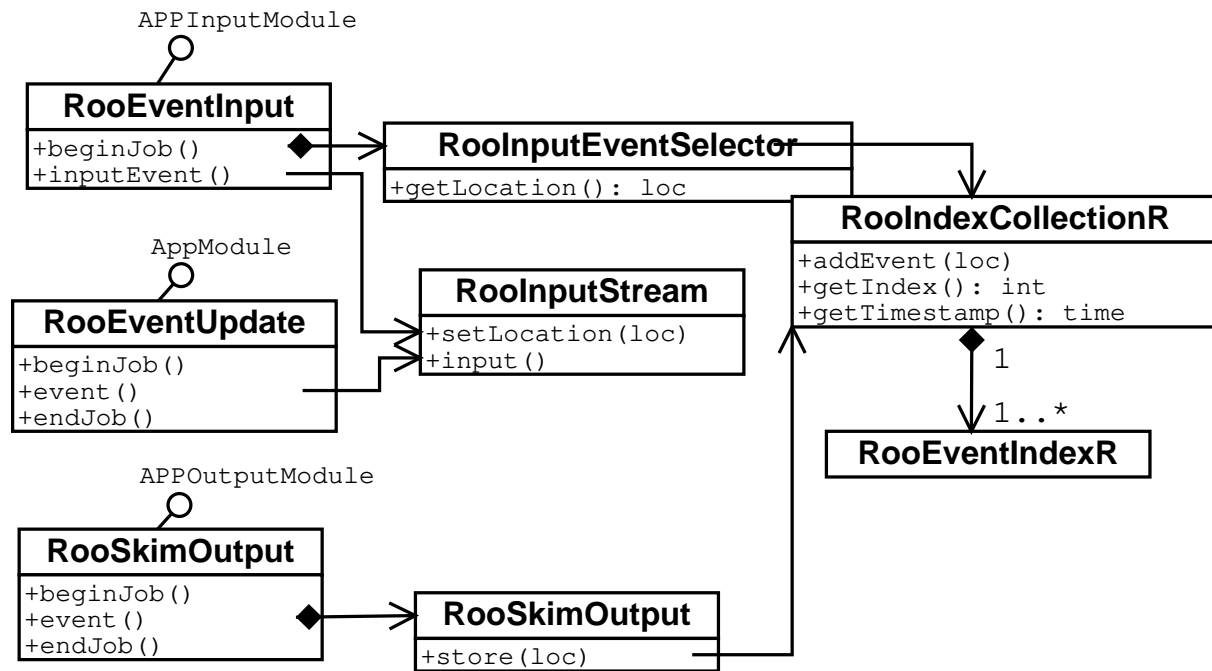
APPInputModule

RooEventInput
+beginJob()
+inputEvent()

RooInputEventSelector
+getLocation(): loc

RooIndexCollectionR
+addEvent(loc)
+getIndex(): int
+getTimestamp(): time

AppModule

RooEventUpdate
+beginJob()
+event()
+endJob()

RooInputStream
+setLocation(loc)
+input()

1

1..*

RooEventIndexR

APPOutputModule

RooSkimOutput
+beginJob()
+event()
+endJob()

RooSkimOutput
+store(loc)